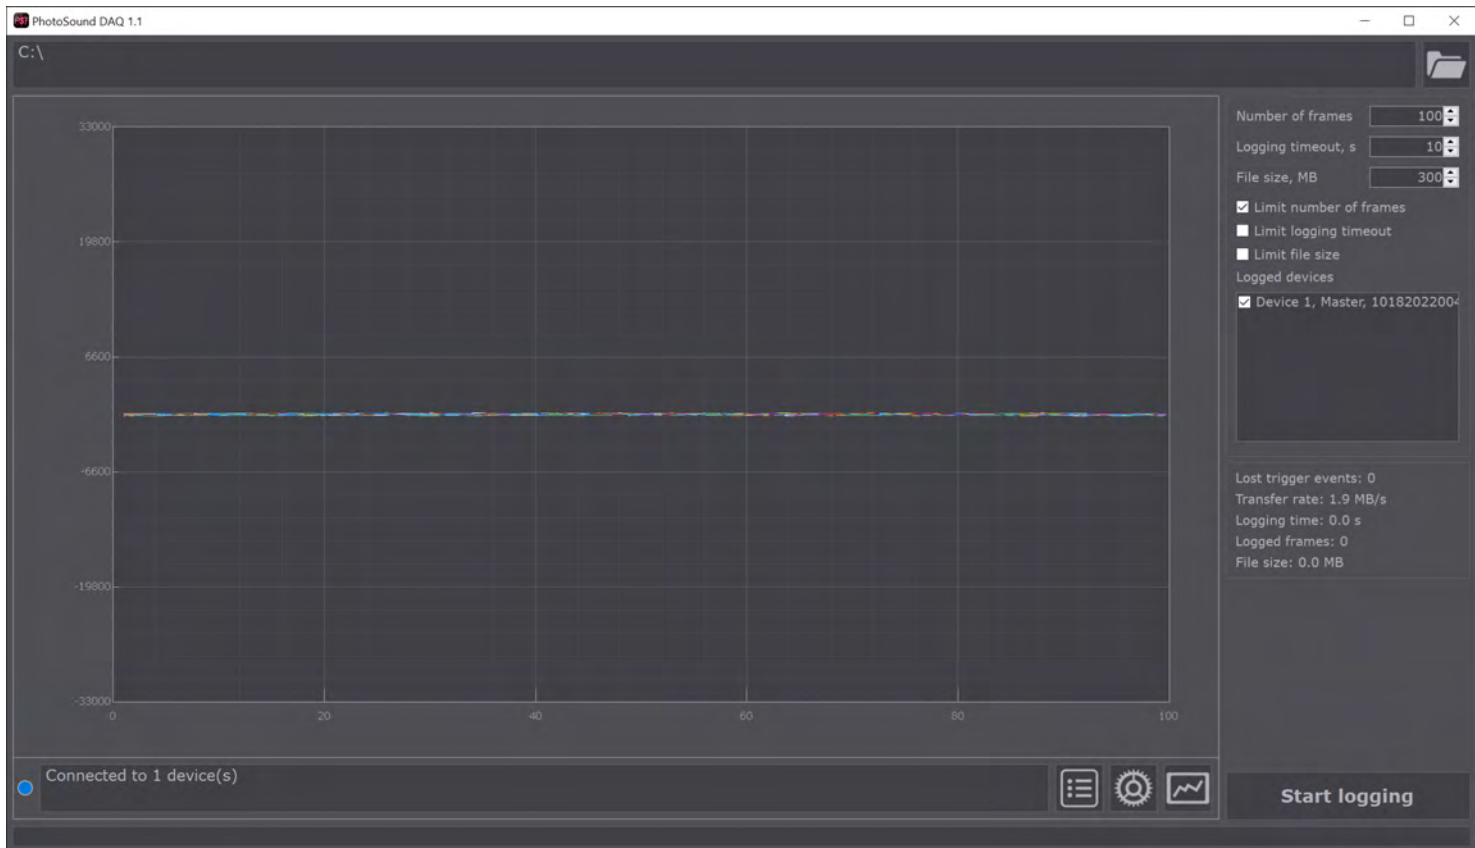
PhotoSound DAQ 1.1

C:\

33000
19800
6600
-6600
-19800
-33000

0
20
40
60
80
100

Number of frames 100
Logging timeout, s 10
File size, MB 300
Limit number of frames
Limit logging timeout
Limit file size
Logged devices
Device 1, Master, 1018202200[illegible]

Lost trigger events: 0
Transfer rate: 1.9 MB/s
Logging time: 0.0 s
Logged frames: 0
File size: 0.0 MB

Connected to 1 device(s)

Start logging